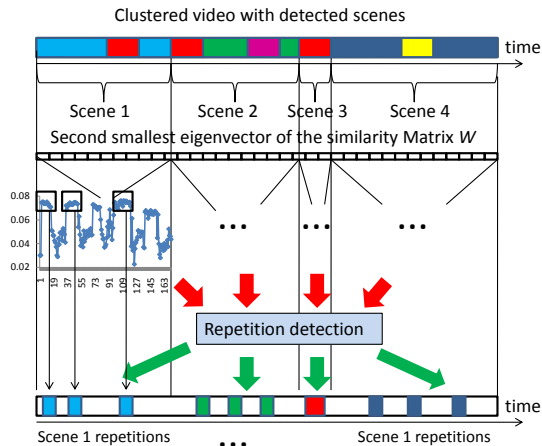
Clustered video with detected scenes

time

Scene 1

Scene 2

Scene 3

Scene 4

Second smallest eigenvector of the similarity Matrix $W$

0.08

0.06

0.04

0.02

1

19

37

55

73

91

109

127

145

163

...

...

...

Repetition detection

time

Scene 1 repetitions

...

Scene 1 repetitions